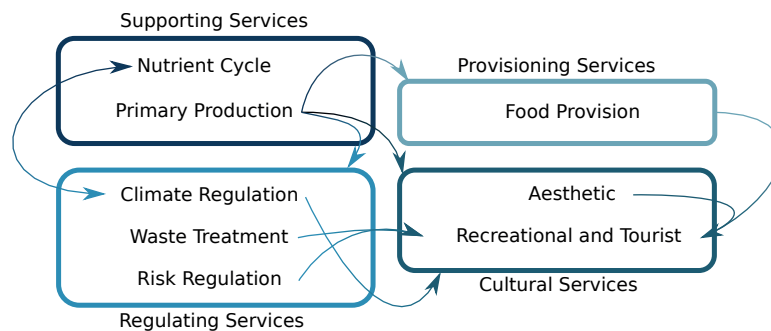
Supporting Services

Nutrient Cycle

Primary Production

Provisioning Services

Food Provision

Climate Regulation

Waste Treatment

Risk Regulation

Regulating Services

Aesthetic

Recreational and Tourist

Cultural Services